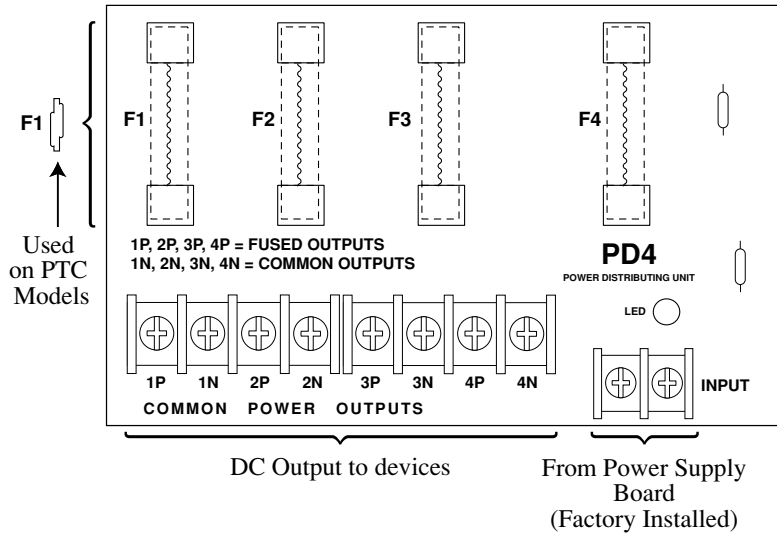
F1

Used on PTC Models

F1

F2

F3

F4

1P, 2P, 3P, 4P = FUSED OUTPUTS
1N, 2N, 3N, 4N = COMMON OUTPUTS

PD4
POWER DISTRIBUTING UNIT

LED

1P 1N 2P 2N 3P 3N 4P 4N

COMMON POWER OUTPUTS

INPUT

DC Output to devices

From Power Supply Board (Factory Installed)